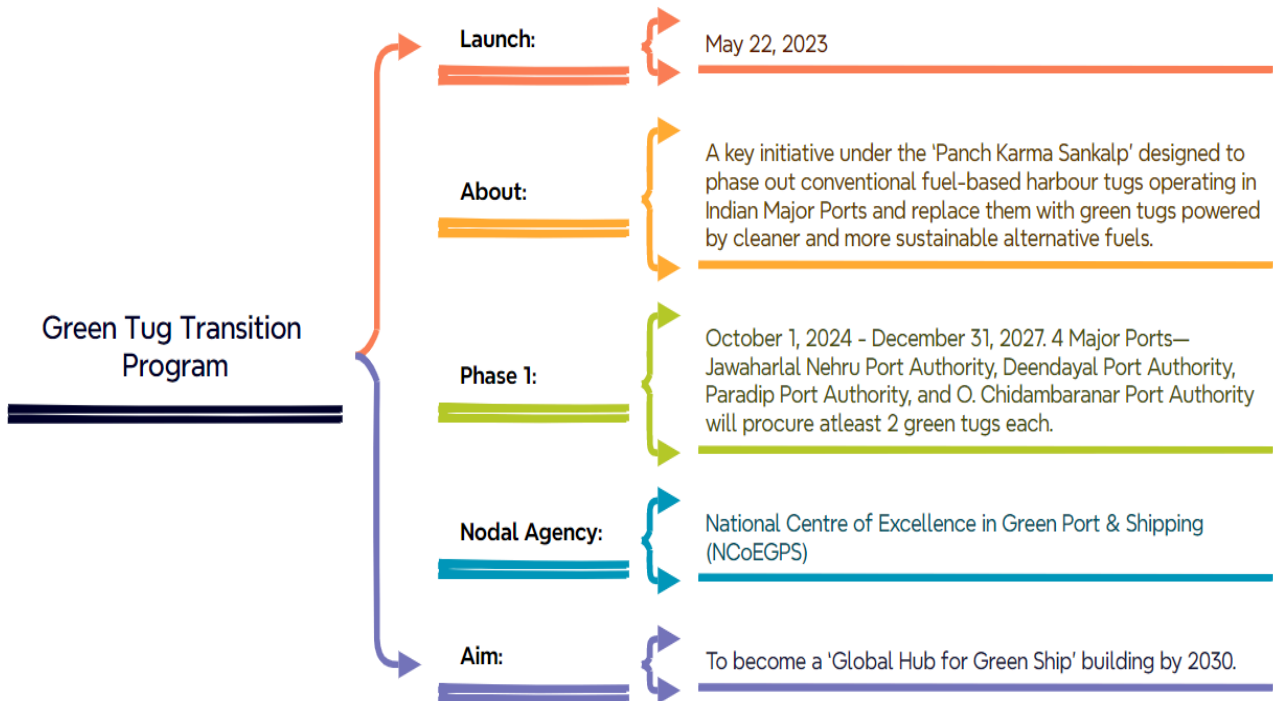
Green Tug Transition Program

Launch:

May 22, 2023

About:

A key initiative under the 'Panch Karma Sankalp' designed to phase out conventional fuel-based harbour tugs operating in Indian Major Ports and replace them with green tugs powered by cleaner and more sustainable alternative fuels.

Phase 1:

October 1, 2024 - December 31, 2027. 4 Major Ports—Jawaharlal Nehru Port Authority, Deendayal Port Authority, Paradip Port Authority, and O. Chidambaranar Port Authority will procure atleast 2 green tugs each.

Nodal Agency:

National Centre of Excellence in Green Port & Shipping (NCoEGPS)

Aim:

To become a 'Global Hub for Green Ship' building by 2030.